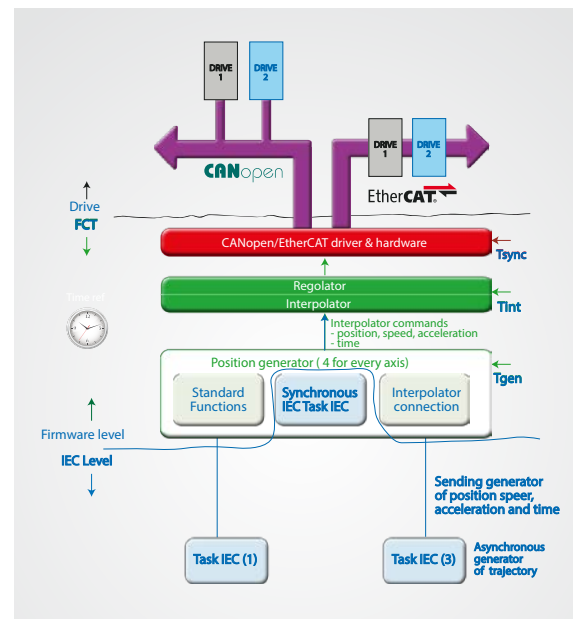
DRIVE 1

DRIVE 2

CANopen

DRIVE 1

DRIVE 2

EtherCAT.

Drive
FCT

CANopen/EtherCAT driver & hardware

Tsync

Regolator
Interpolator

Tint

Time ref

Interpolator commands
- position, speed, acceleration
- time

Position generator ( 4 for every axis)

Tgen

Standard Functions

Synchronous IEC Task IEC

Interpolator connection

Firmware level

IEC Level

Sending generator of position speer, acceleration and time

Task IEC (1)

Task IEC (3)

Asynchronous generator of trajectory